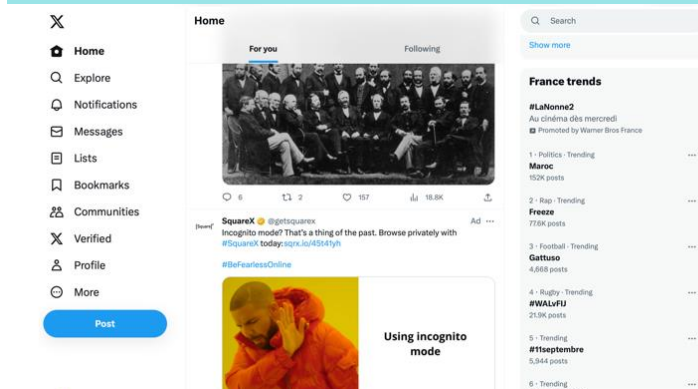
Home
Explore
Notifications
Messages
Lists
Bookmarks
Communities
Verified
Profile
More
Post

Home
For you
Following

6
2
157
18.8K

[square]
SquareX @getsquarex
Ad
Incognito mode? That's a thing of the past. Browse privately with #SquareX today: sqrx.io/45t41yh

#BeFearlessOnline

Using incognito mode

Search
Show more

France trends

#LaNonne2
Au cinéma dès mercredi
Promoted by Warner Bros France

1 · Politics · Trending
Maroc
152K posts

2 · Rap · Trending
Freeze
77.6K posts

3 · Football · Trending
Gattuso
4,668 posts

4 · Rugby · Trending
#WALvFIJ
21.9K posts

5 · Trending
#11septembre
5,944 posts

6 · Trending